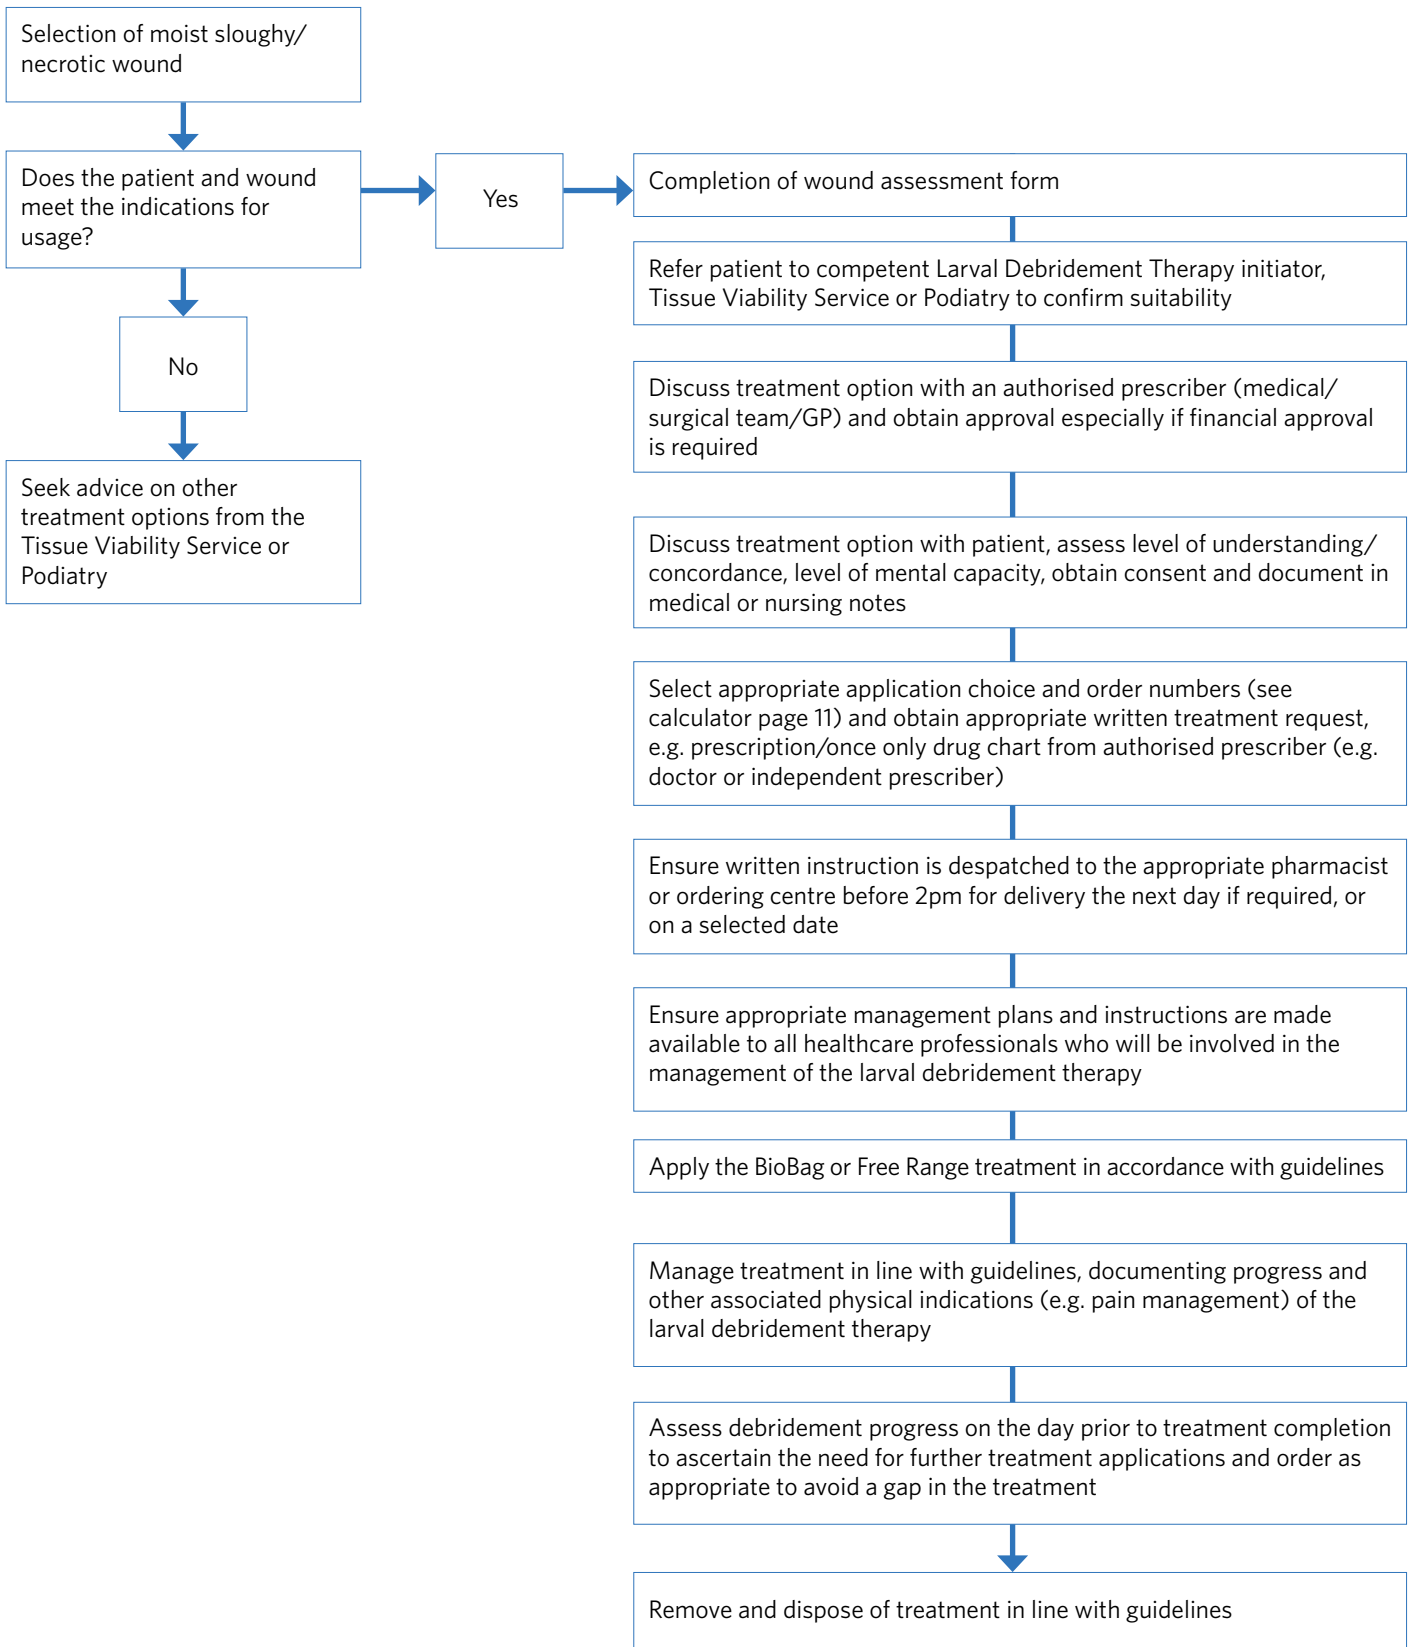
Selection of moist sloughy/ necrotic wound

Does the patient and wound meet the indications for usage?

No

Seek advice on other treatment options from the Tissue Viability Service or Podiatry

Yes

Completion of wound assessment form

Refer patient to competent Larval Debridement Therapy initiator, Tissue Viability Service or Podiatry to confirm suitability

Discuss treatment option with an authorised prescriber (medical/ surgical team/GP) and obtain approval especially if financial approval is required

Discuss treatment option with patient, assess level of understanding/ concordance, level of mental capacity, obtain consent and document in medical or nursing notes

Select appropriate application choice and order numbers (see calculator page 11) and obtain appropriate written treatment request, e.g. prescription/once only drug chart from authorised prescriber (e.g. doctor or independent prescriber)

Ensure written instruction is despatched to the appropriate pharmacist or ordering centre before 2pm for delivery the next day if required, or on a selected date

Ensure appropriate management plans and instructions are made available to all healthcare professionals who will be involved in the management of the larval debridement therapy

Apply the BioBag or Free Range treatment in accordance with guidelines

Manage treatment in line with guidelines, documenting progress and other associated physical indications (e.g. pain management) of the larval debridement therapy

Assess debridement progress on the day prior to treatment completion to ascertain the need for further treatment applications and order as appropriate to avoid a gap in the treatment

Remove and dispose of treatment in line with guidelines